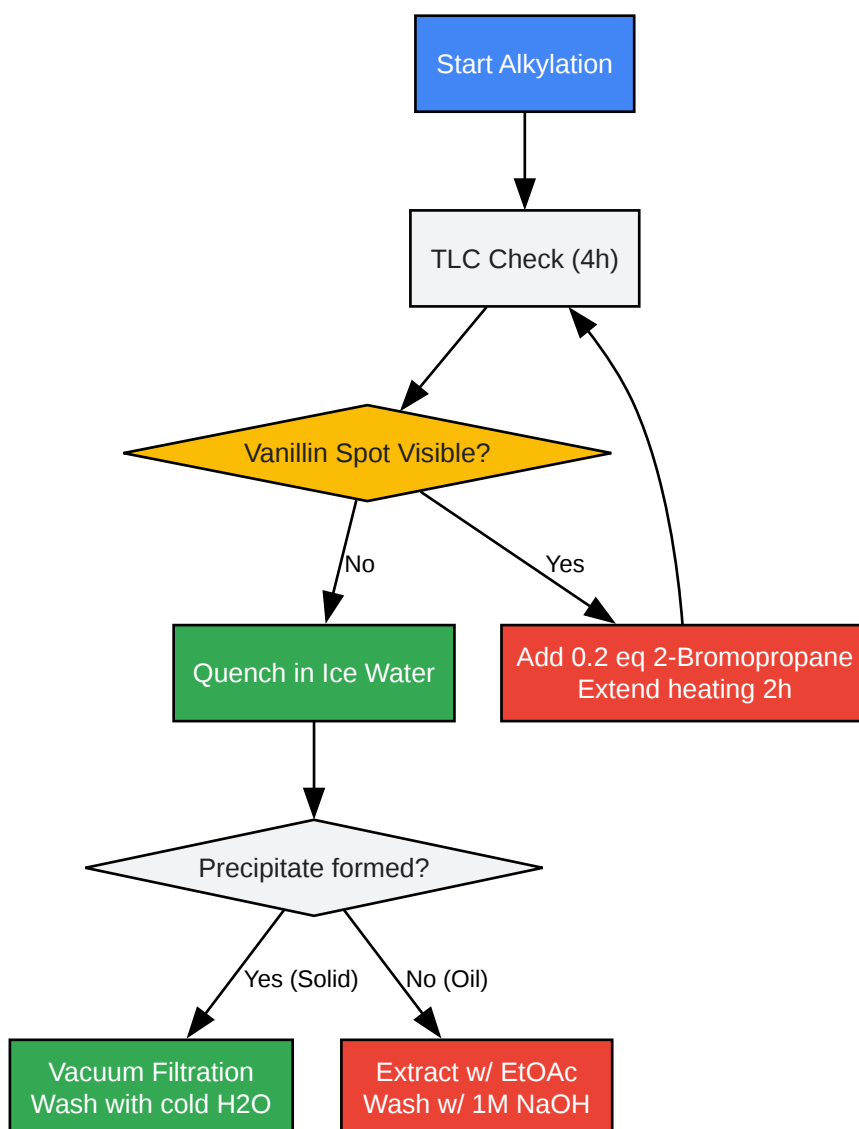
Start Alkylation

TLC Check (4h)

Vanillin Spot Visible?

No

Yes

Quench in Ice Water

Add 0.2 eq 2-Bromopropane
Extend heating 2h

Precipitate formed?

Yes (Solid)

No (Oil)

Vacuum Filtration
Wash with cold H2O

Extract w/ EtOAc
Wash w/ 1M NaOH